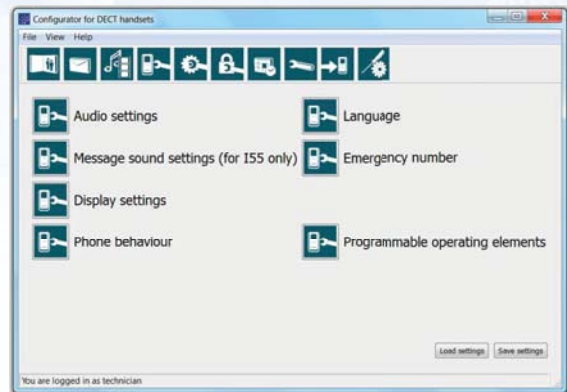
Configurator for DECT handsets

File View Help

Audio settings

Language

Message sound settings (for I55 only)

Emergency number

Display settings

Phone behaviour

Programmable operating elements

Load settings

Save settings

You are logged in as technician